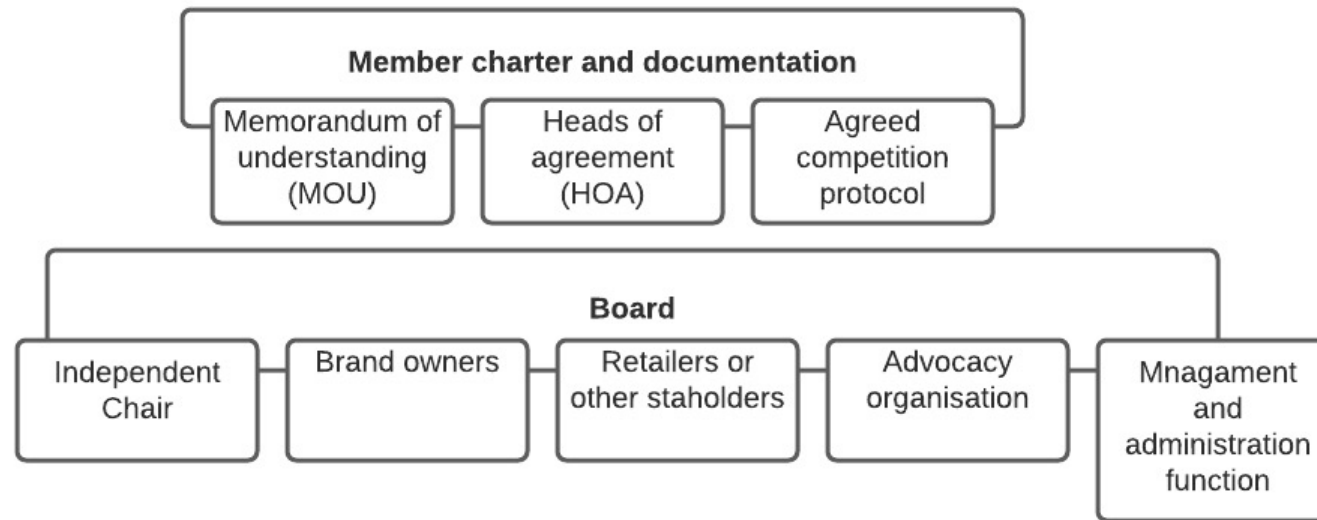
Member charter and documentation

Memorandum of understanding (MOU)

Heads of agreement (HOA)

Agreed competition protocol

Board

Independent Chair

Brand owners

Retailers or other staholders

Advocacy organisation

Mnagament and administration function